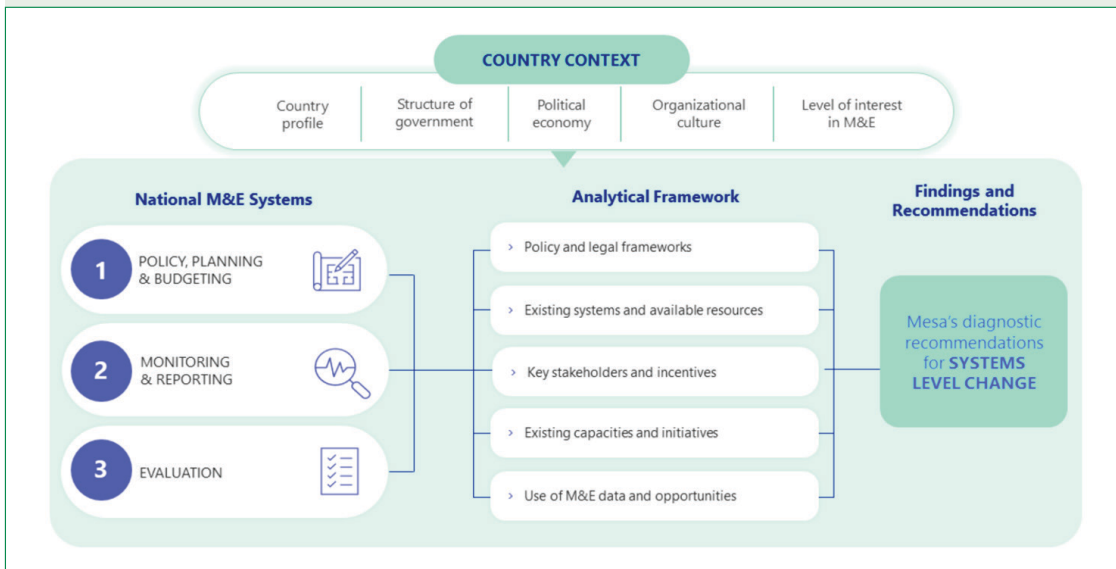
COUNTRY CONTEXT

Country profile

Structure of government

Political economy

Organizational culture

Level of interest in M&E

National M&E Systems

1 POLICY, PLANNING & BUDGETING

2 MONITORING & REPORTING

3 EVALUATION

Analytical Framework

> Policy and legal frameworks

> Existing systems and available resources

> Key stakeholders and incentives

> Existing capacities and initiatives

> Use of M&E data and opportunities

Findings and Recommendations

Mesa's diagnostic recommendations for SYSTEMS LEVEL CHANGE